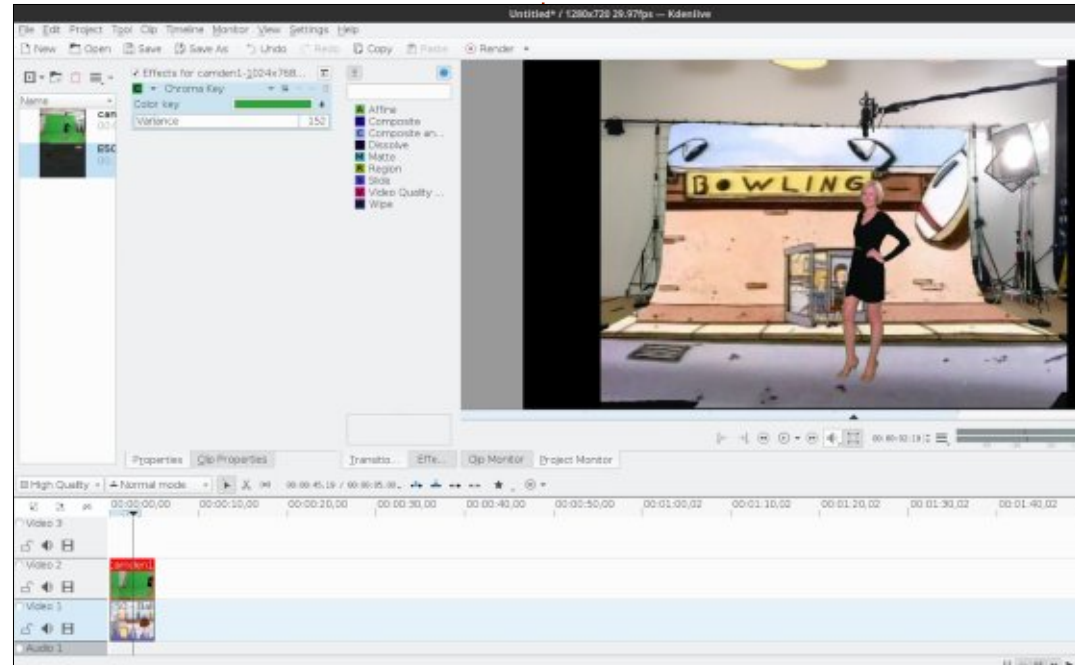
Untitled* / 1280x720 29.97fps — Kdenlive

File Edit Project Tool Clip Timeline Monitor View Settings Help

New Open Save Save As Undo Redo Copy Paste Render

Name

cam
BSC

Effects for camden1-1024x768...
Chroma Key
Color key
Variance 152

Affine
Composite
Composite an...
Dissolve
Matte
Region
Slide
Video Quality ...
Wipe

B●WLING

Properties Clip Properties

Transitio... Effe... Clip Monitor Project Monitor

High Quality Normal mode

00:00:00,00 00:00:10,00 00:00:20,00 00:00:30,00 00:00:40,00 00:00:50,00 00:01:00,02 00:01:10,02 00:01:20,02 00:01:30,02 00:01:40,02

Video 3
Video 2
camden1
Video 1
Audio 1